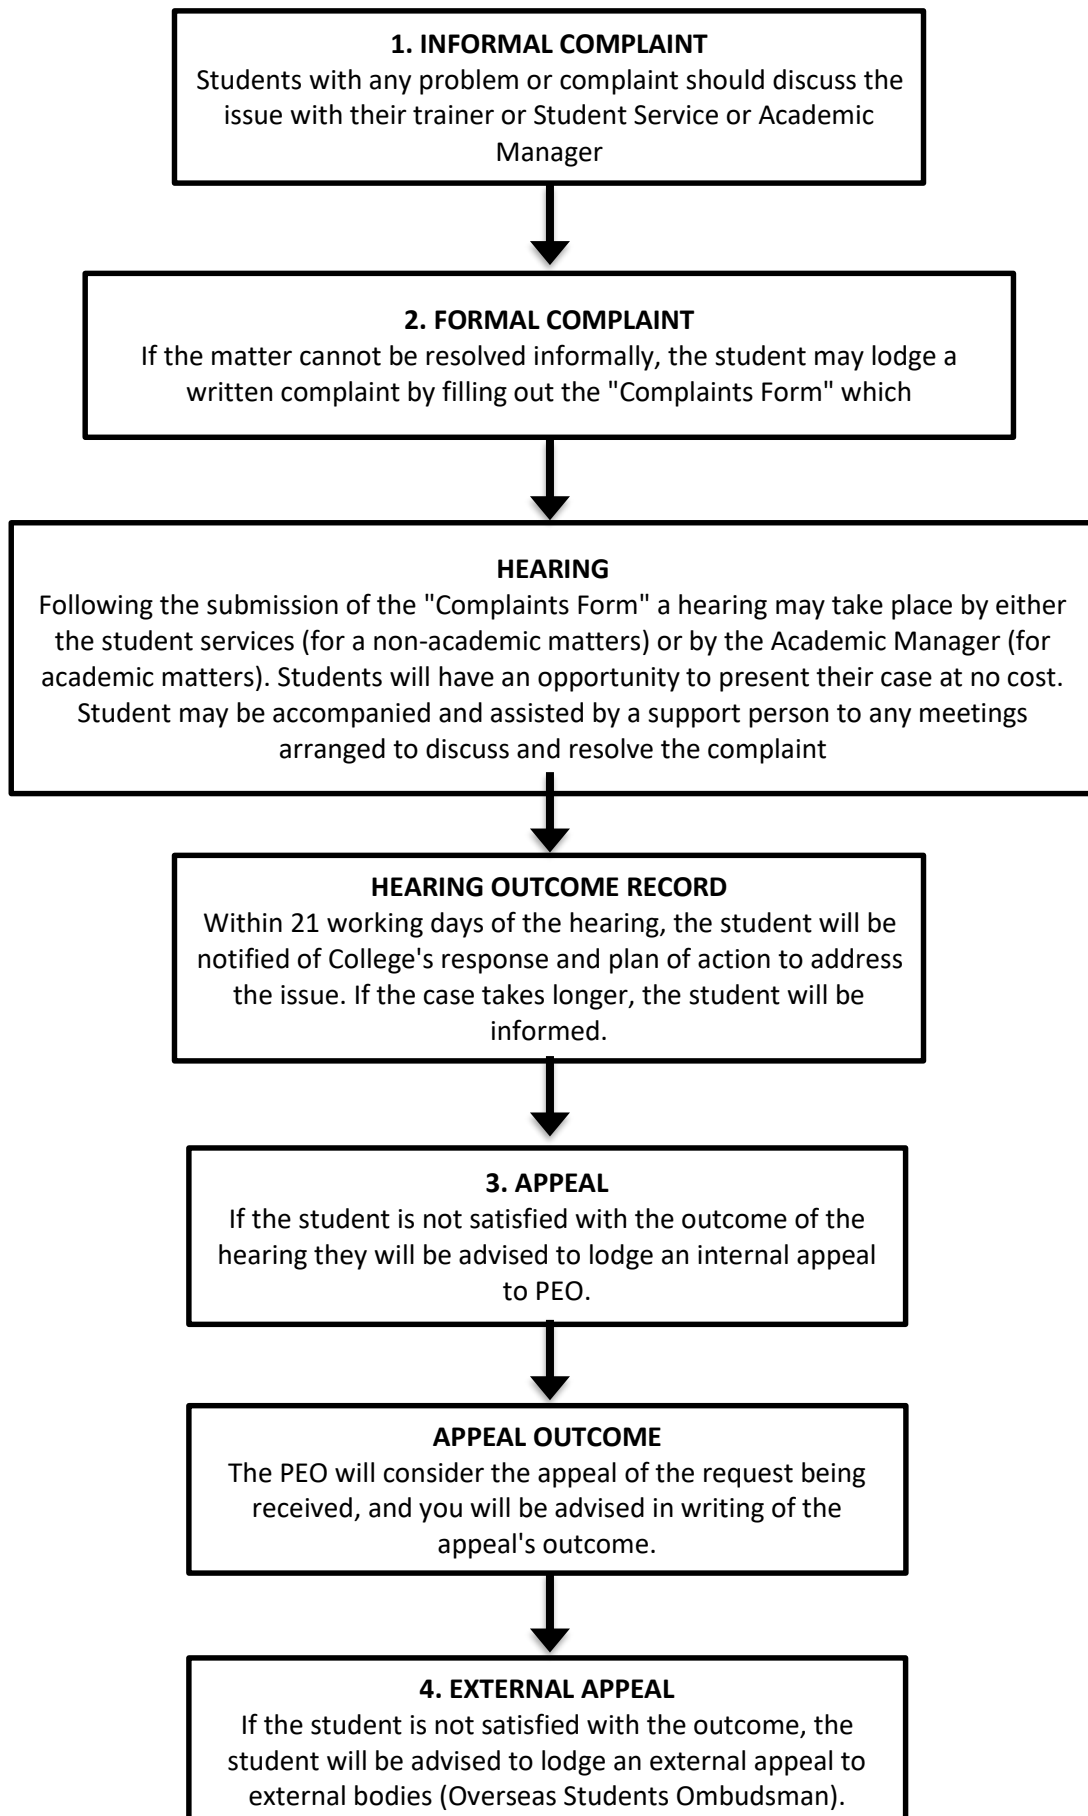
**1. INFORMAL COMPLAINT**
Students with any problem or complaint should discuss the issue with their trainer or Student Service or Academic Manager

**2. FORMAL COMPLAINT**
If the matter cannot be resolved informally, the student may lodge a written complaint by filling out the "Complaints Form" which

**HEARING**
Following the submission of the "Complaints Form" a hearing may take place by either the student services (for a non-academic matters) or by the Academic Manager (for academic matters). Students will have an opportunity to present their case at no cost. Student may be accompanied and assisted by a support person to any meetings arranged to discuss and resolve the complaint

**HEARING OUTCOME RECORD**
Within 21 working days of the hearing, the student will be notified of College's response and plan of action to address the issue. If the case takes longer, the student will be informed.

**3. APPEAL**
If the student is not satisfied with the outcome of the hearing they will be advised to lodge an internal appeal to PEO.

**APPEAL OUTCOME**
The PEO will consider the appeal of the request being received, and you will be advised in writing of the appeal's outcome.

**4. EXTERNAL APPEAL**
If the student is not satisfied with the outcome, the student will be advised to lodge an external appeal to external bodies (Overseas Students Ombudsman).